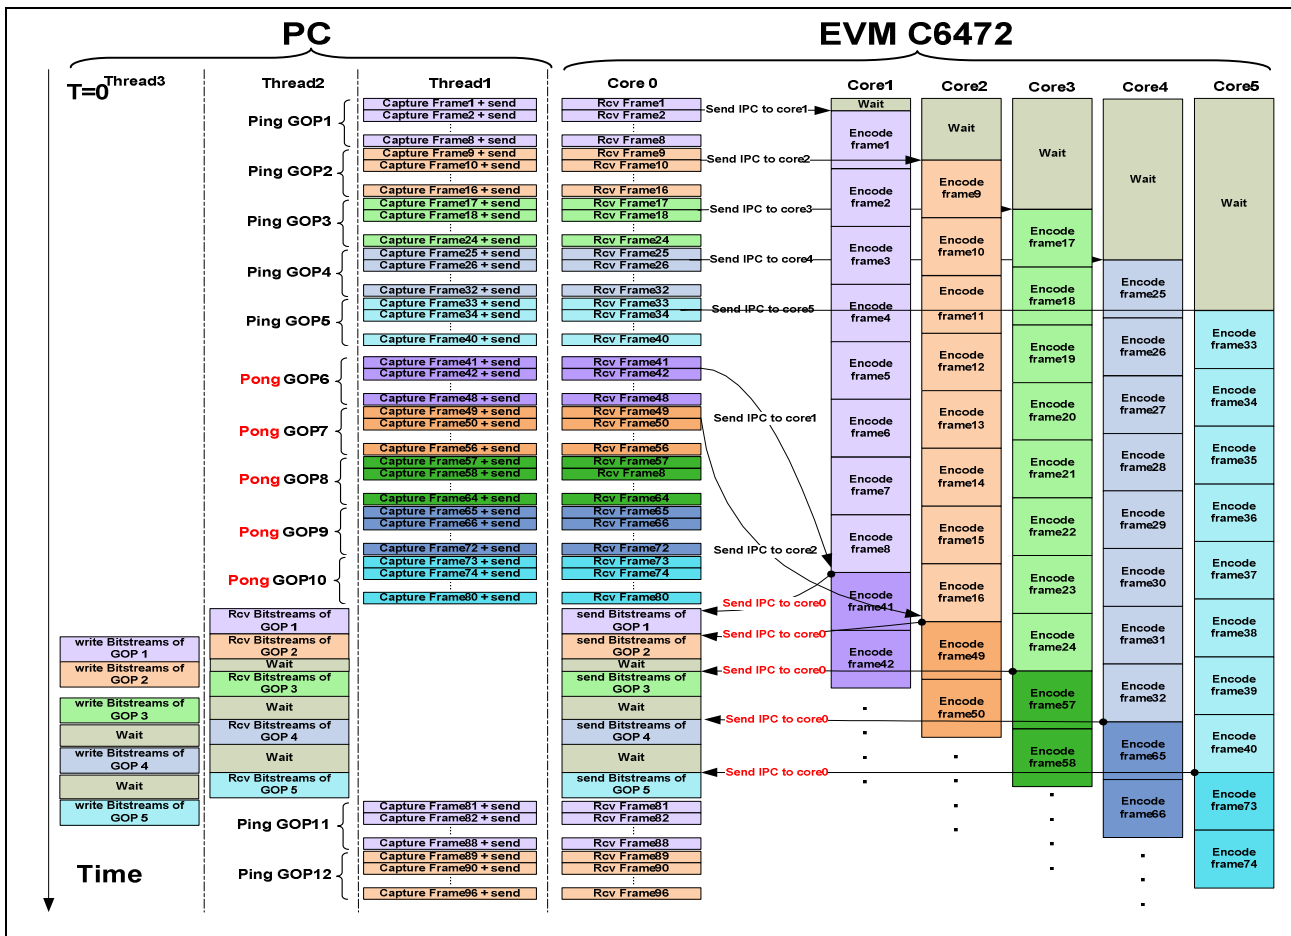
PC

EVM C6472

T=0 Thread3

Thread2

Thread1

Core 0

Core1

Core2

Core3

Core4

Core5

Ping GOP1
Capture Frame1 + send
Capture Frame2 + send
Capture Frame8 + send

Ping GOP2
Capture Frame9 + send
Capture Frame10 + send
Capture Frame16 + send

Ping GOP3
Capture Frame17 + send
Capture Frame18 + send
Capture Frame24 + send

Ping GOP4
Capture Frame25 + send
Capture Frame26 + send
Capture Frame32 + send

Ping GOP5
Capture Frame33 + send
Capture Frame34 + send
Capture Frame40 + send

Pong GOP6
Capture Frame41 + send
Capture Frame42 + send
Capture Frame48 + send

Pong GOP7
Capture Frame49 + send
Capture Frame50 + send
Capture Frame56 + send

Pong GOP8
Capture Frame57 + send
Capture Frame58 + send
Capture Frame64 + send

Pong GOP9
Capture Frame65 + send
Capture Frame66 + send
Capture Frame72 + send

Pong GOP10
Capture Frame73 + send
Capture Frame74 + send
Capture Frame80 + send

Rcv Frame1
Rcv Frame2
Rcv Frame8
Rcv Frame9
Rcv Frame10
Rcv Frame16
Rcv Frame17
Rcv Frame18
Rcv Frame24
Rcv Frame25
Rcv Frame26
Rcv Frame32
Rcv Frame33
Rcv Frame34
Rcv Frame40
Rcv Frame41
Rcv Frame42
Rcv Frame48
Rcv Frame49
Rcv Frame50
Rcv Frame56
Rcv Frame57
Rcv Frame8
Rcv Frame64
Rcv Frame65
Rcv Frame66
Rcv Frame72
Rcv Frame73
Rcv Frame74
Rcv Frame80

Send IPC to core1
Send IPC to core2
Send IPC to core3
Send IPC to core4
Send IPC to core5
Send IPC to core1
Send IPC to core2

Wait
Encode frame1
Encode frame2
Encode frame3
Encode frame4
Encode frame5
Encode frame6
Encode frame7
Encode frame8
Encode frame41
Encode frame42

Wait
Encode frame9
Encode frame10
Encode frame11
Encode frame12
Encode frame13
Encode frame14
Encode frame15
Encode frame16
Encode frame49
Encode frame50

Wait
Encode frame17
Encode frame18
Encode frame19
Encode frame20
Encode frame21
Encode frame22
Encode frame23
Encode frame24
Encode frame57
Encode frame58

Wait
Encode frame25
Encode frame26
Encode frame27
Encode frame28
Encode frame29
Encode frame30
Encode frame31
Encode frame32
Encode frame65
Encode frame66

Wait
Encode frame33
Encode frame34
Encode frame35
Encode frame36
Encode frame37
Encode frame38
Encode frame39
Encode frame40
Encode frame73
Encode frame74

write Bitstreams of GOP 1
write Bitstreams of GOP 2
write Bitstreams of GOP 3
Wait
write Bitstreams of GOP 4
Wait
write Bitstreams of GOP 5

Rcv Bitstreams of GOP 1
Rcv Bitstreams of GOP 2
Wait
Rcv Bitstreams of GOP 3
Wait
Rcv Bitstreams of GOP 4
Wait
Rcv Bitstreams of GOP 5

send Bitstreams of GOP 1
send Bitstreams of GOP 2
Wait
send Bitstreams of GOP 3
Wait
send Bitstreams of GOP 4
Wait
send Bitstreams of GOP 5

Send IPC to core0
Send IPC to core0
Send IPC to core0
Send IPC to core0
Send IPC to core0

Ping GOP11
Capture Frame81 + send
Capture Frame82 + send
Capture Frame88 + send

Ping GOP12
Capture Frame89 + send
Capture Frame90 + send
Capture Frame96 + send

Rcv Frame81
Rcv Frame82
Rcv Frame88
Rcv Frame89
Rcv Frame90
Rcv Frame96

Time